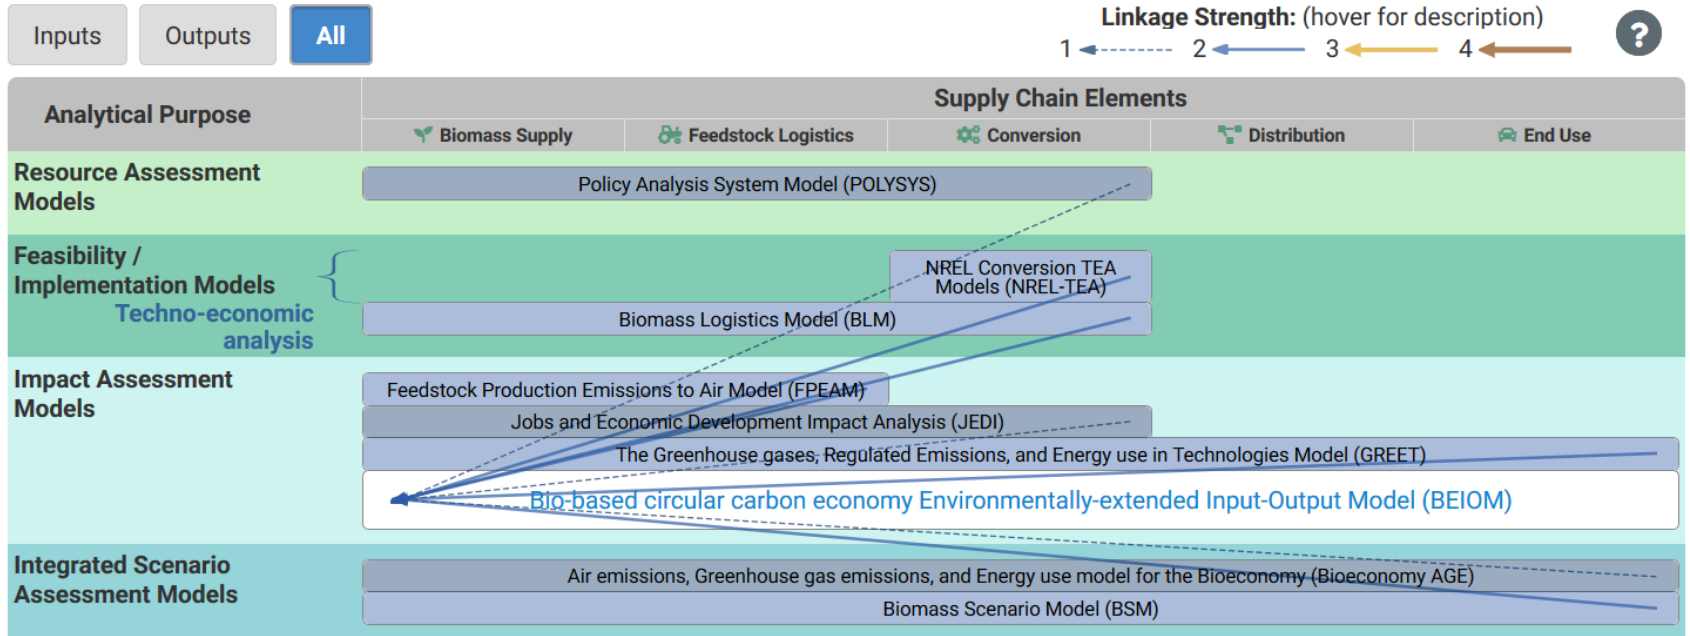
Inputs Outputs All

Linkage Strength: (hover for description)
1 2 3 4

?

| Analytical Purpose | Supply Chain Elements | | | | |
|---|---|---|---|---|---|
| | Biomass Supply | Feedstock Logistics | Conversion | Distribution | End Use |

Resource Assessment Models

Policy Analysis System Model (POLYSYS)

Feasibility / Implementation Models
Techno-economic analysis

NREL Conversion TEA Models (NREL-TEA)

Biomass Logistics Model (BLM)

Impact Assessment Models

Feedstock Production Emissions to Air Model (FPEAM)

Jobs and Economic Development Impact Analysis (JEDI)

The Greenhouse gases, Regulated Emissions, and Energy use in Technologies Model (GREET)

Bio-based circular carbon economy Environmentally-extended Input-Output Model (BEIOM)

Integrated Scenario Assessment Models

Air emissions, Greenhouse gas emissions, and Energy use model for the Bioeconomy (Bioeconomy AGE)

Biomass Scenario Model (BSM)